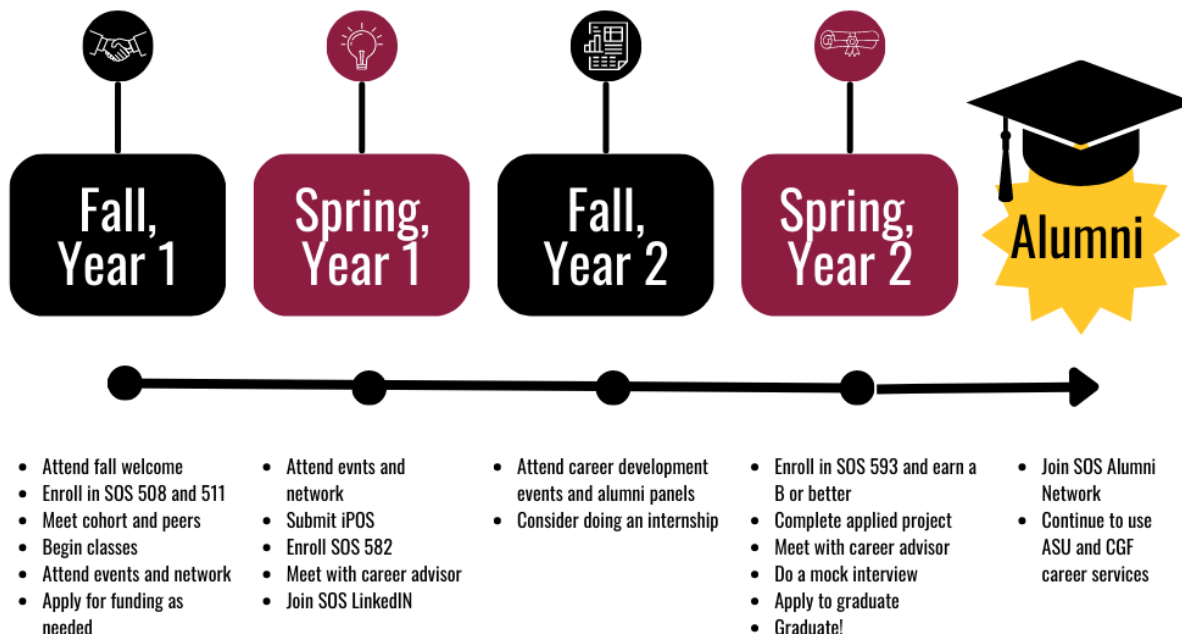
Fall, Year 1

Spring, Year 1

Fall, Year 2

Spring, Year 2

Alumni

- Attend fall welcome
- Enroll in SOS 508 and 511
- Meet cohort and peers
- Begin classes
- Attend events and network
- Apply for funding as needed

- Attend evnts and network
- Submit iPOS
- Enroll SOS 582
- Meet with career advisor
- Join SOS LinkedIN

- Attend career development events and alumni panels
- Consider doing an internship

- Enroll in SOS 593 and earn a B or better
- Complete applied project
- Meet with career advisor
- Do a mock interview
- Apply to graduate
- Graduate!

- Join SOS Alumni Network
- Continue to use ASU and CGF career services